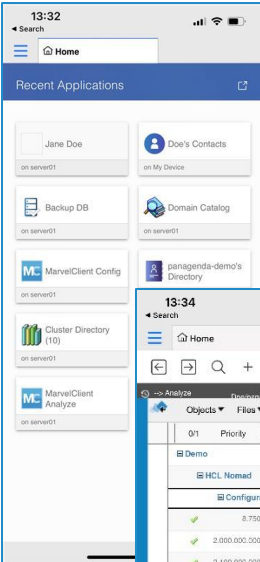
13:32
◂ Search
Home

Recent Applications

Jane Doe
on server01

Doe's Contacts
on My Device

Backup DB
on server01

Domain Catalog
on server01

MarvelClient Config
on server01

panagenda-demo's Directory

Cluster Directory (10)
on server01

MarvelClient Analyze
on server01

13:34
◂ Search
Home

--> Analyze
Objects ▾ Files ▾
0/1 Priority
Demo
HCL Nomad
Configur
8.750
2.000.000.000
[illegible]